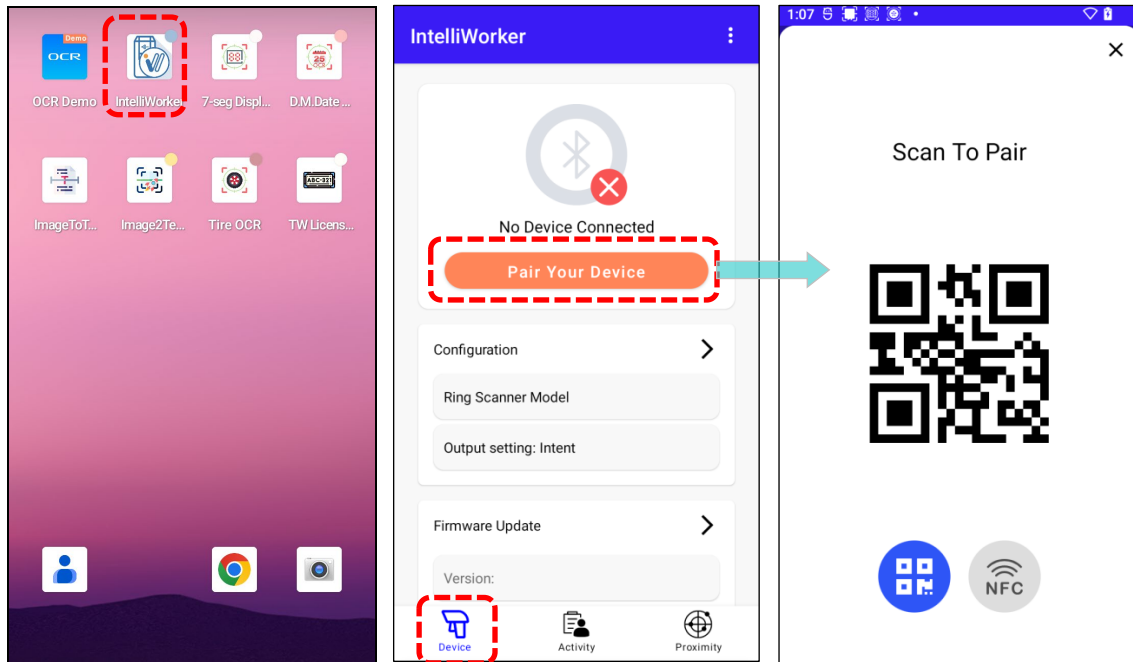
Demo
OCR
OCR Demo
IntelliWorker
7-seg Displ...
D.M.Date ...
ImageToT...
Image2Te...
Tire OCR
TW Licens...
ABC-123

IntelliWorker
No Device Connected
Pair Your Device
Configuration
Ring Scanner Model
Output setting: Intent
Firmware Update
Version:
Device
Activity
Proximity

1:07
Scan To Pair
NFC